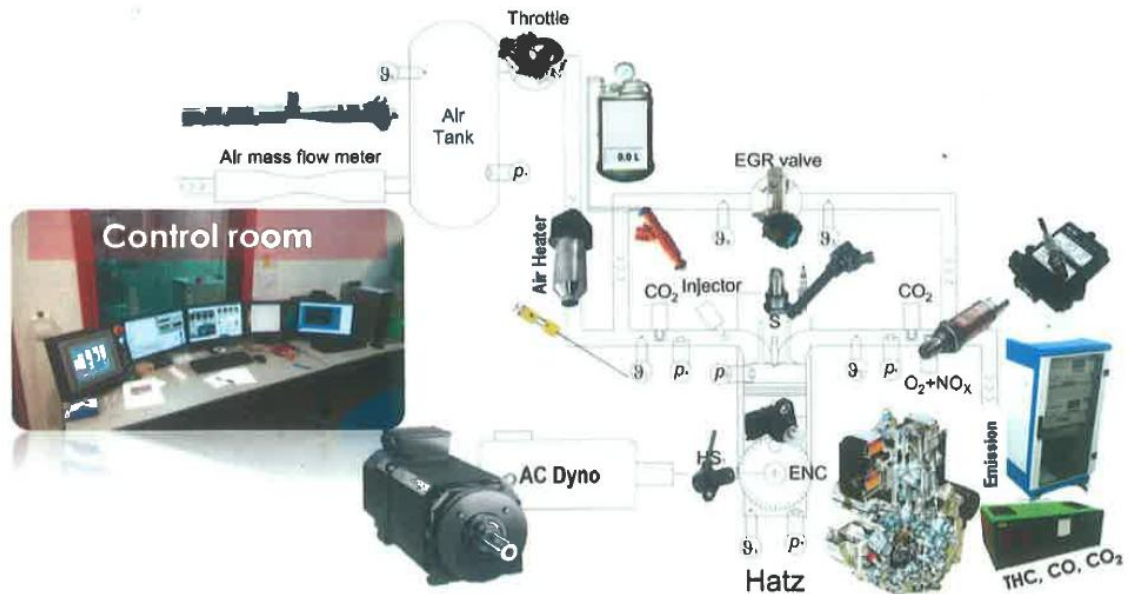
Throttle

$\vartheta$

Air Tank

Air mass flow meter

$p$

9.0 L

EGR valve

Control room

Air Heater

$\vartheta$

$\vartheta$

$CO_2$ Injector

S

$CO_2$

$\vartheta$

$p$

$p$

$\vartheta$

$p$

$O_2+NO_X$

AC Dyno

HS

ENC

Emission

$\vartheta$

$p$

Hatz

THC, CO, $CO_2$